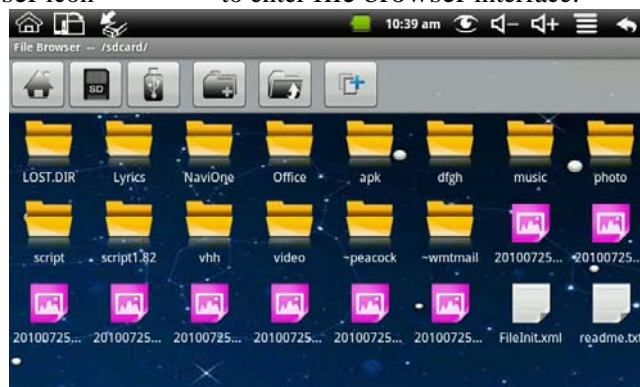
to enter file browser interface.

10:39 am

File Browser -- /sdcard/

SD

LOST.DIR Lyrics NaviOne Office apk dfgh music photo

script script1.82 vhh video ~peacock ~wmtmail 20100725... 20100725...

20100725... 20100725... 20100725... 20100725... 20100725... 20100725... FileInit.xml readme.txt